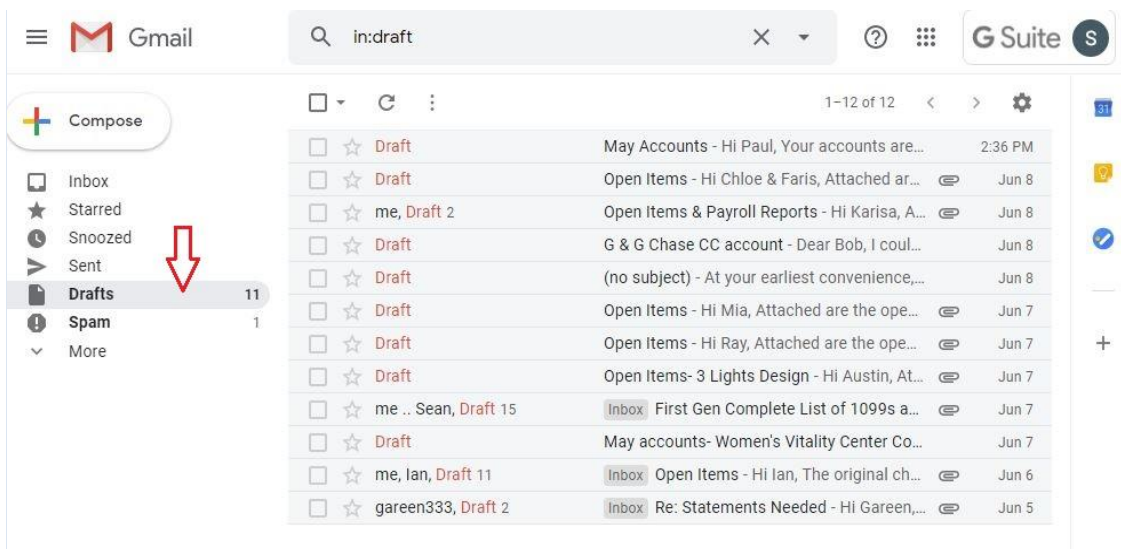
Gmail

in:draft

G Suite S

Compose

Inbox
Starred
Snoozed
Sent
Drafts 11
Spam 1
More

1–12 of 12

| | | |
|---|---|---|
| Draft | May Accounts - Hi Paul, Your accounts are... | 2:36 PM |
| Draft | Open Items - Hi Chloe & Faris, Attached ar... | Jun 8 |
| me, Draft 2 | Open Items & Payroll Reports - Hi Karisa, A... | Jun 8 |
| Draft | G & G Chase CC account - Dear Bob, I coul... | Jun 8 |
| Draft | (no subject) - At your earliest convenience,... | Jun 8 |
| Draft | Open Items - Hi Mia, Attached are the ope... | Jun 7 |
| Draft | Open Items - Hi Ray, Attached are the ope... | Jun 7 |
| Draft | Open Items- 3 Lights Design - Hi Austin, At... | Jun 7 |
| me .. Sean, Draft 15 | Inbox First Gen Complete List of 1099s a... | Jun 7 |
| Draft | May accounts- Women's Vitality Center Co... | Jun 7 |
| me, Ian, Draft 11 | Inbox Open Items - Hi Ian, The original ch... | Jun 6 |
| gareen333, Draft 2 | Inbox Re: Statements Needed - Hi Gareen,... | Jun 5 |

31

+